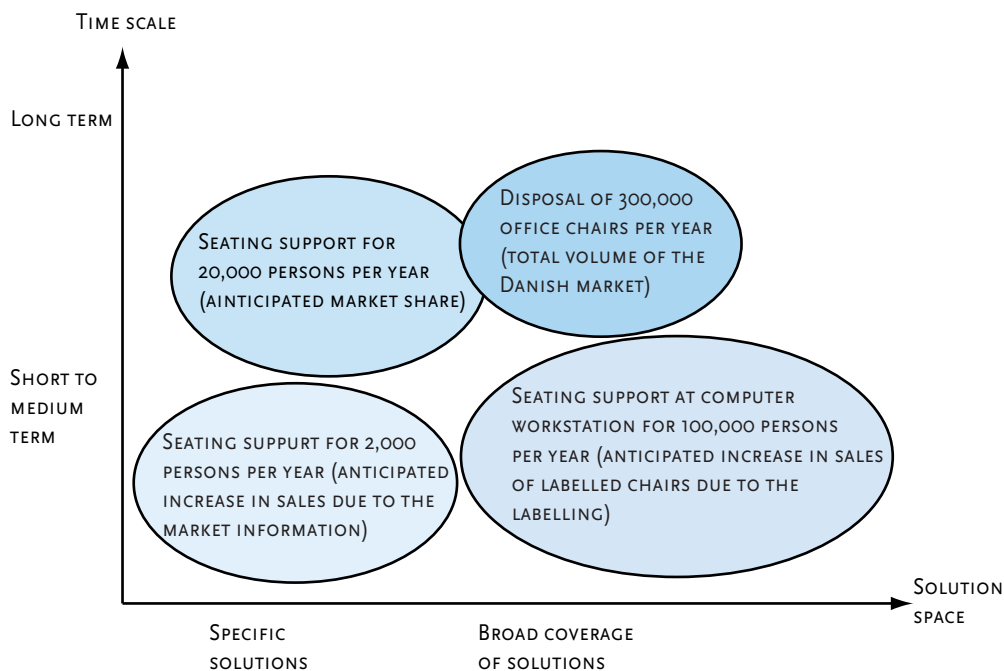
Time scale

Long term

Seating support for 20,000 persons per year (ainticipated market share)

Disposal of 300,000 office chairs per year (total volume of the Danish market)

Short to medium term

Seating suppurt for 2,000 persons per year (anticipated increase in sales due to the market information)

Seating support at computer workstation for 100,000 persons per year (anticipated increase in sales of labelled chairs due to the labelling)

Solution space

Specific solutions

Broad coverage of solutions